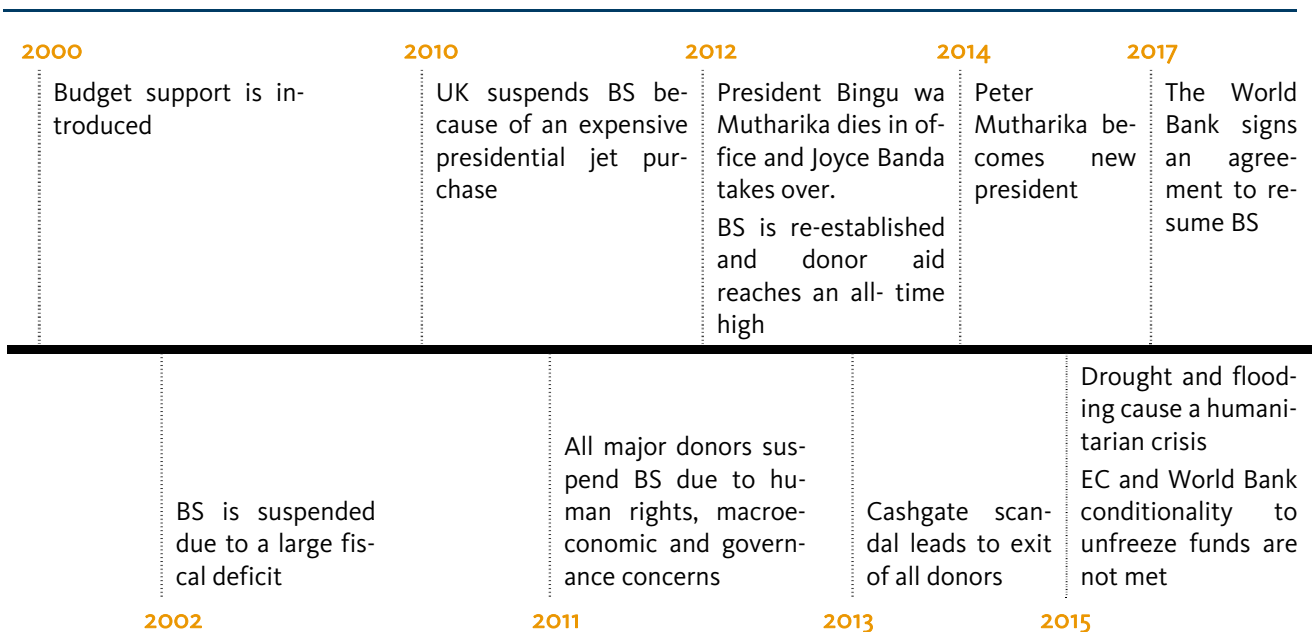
2000
Budget support is introduced

2010
UK suspends BS because of an expensive presidential jet purchase

2012
President Bingu wa Mutharika dies in office and Joyce Banda takes over.
BS is re-established and donor aid reaches an all- time high

2014
Peter Mutharika becomes new president

2017
The World Bank signs an agreement to resume BS

BS is suspended due to a large fiscal deficit
2002

All major donors suspend BS due to human rights, macroeconomic and governance concerns
2011

Cashgate scandal leads to exit of all donors
2013

Drought and flooding cause a humanitarian crisis
EC and World Bank conditionality to unfreeze funds are not met
2015